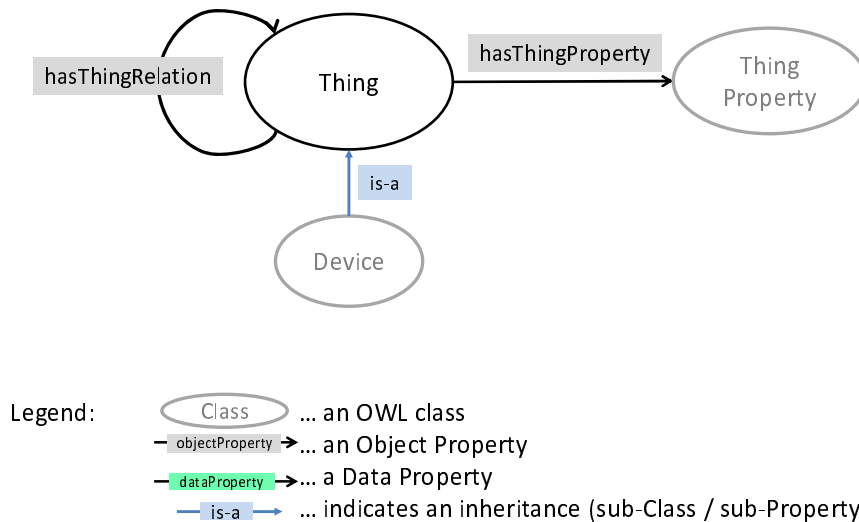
hasThingRelation

Thing

hasThingProperty

Thing Property

is-a

Device

Legend:

Class … an OWL class

objectProperty … an Object Property

dataProperty … a Data Property

is-a … indicates an inheritance (sub-Class / sub-Property